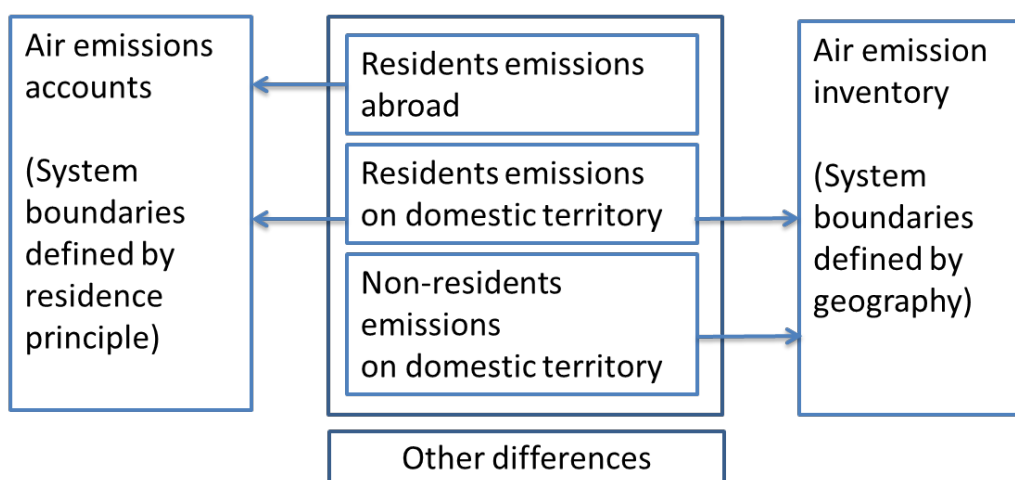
Air emissions accounts

(System boundaries defined by residence principle)

Residents emissions abroad

Residents emissions on domestic territory

Non-residents emissions on domestic territory

Air emission inventory

(System boundaries defined by geography)

Other differences